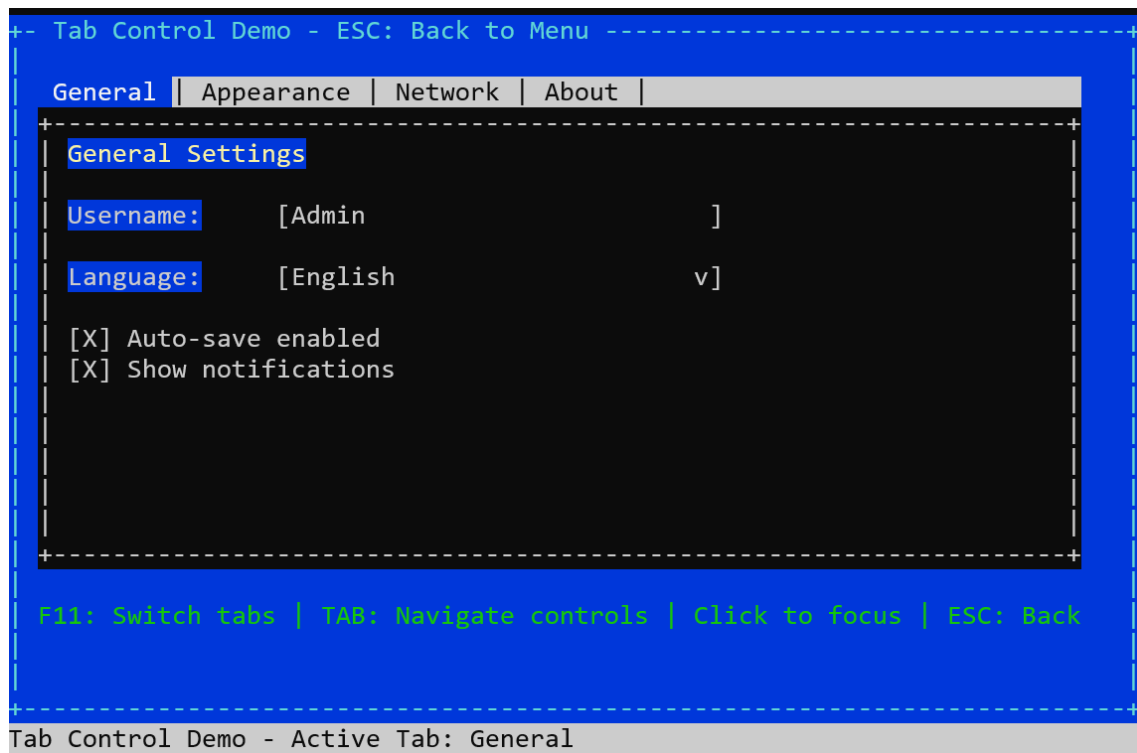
+- Tab Control Demo - ESC: Back to Menu -----------------------------------------+

General | Appearance | Network | About |

General Settings

Username: [Admin ]

Language: [English v]

[X] Auto-save enabled
[X] Show notifications

F11: Switch tabs | TAB: Navigate controls | Click to focus | ESC: Back

Tab Control Demo - Active Tab: General